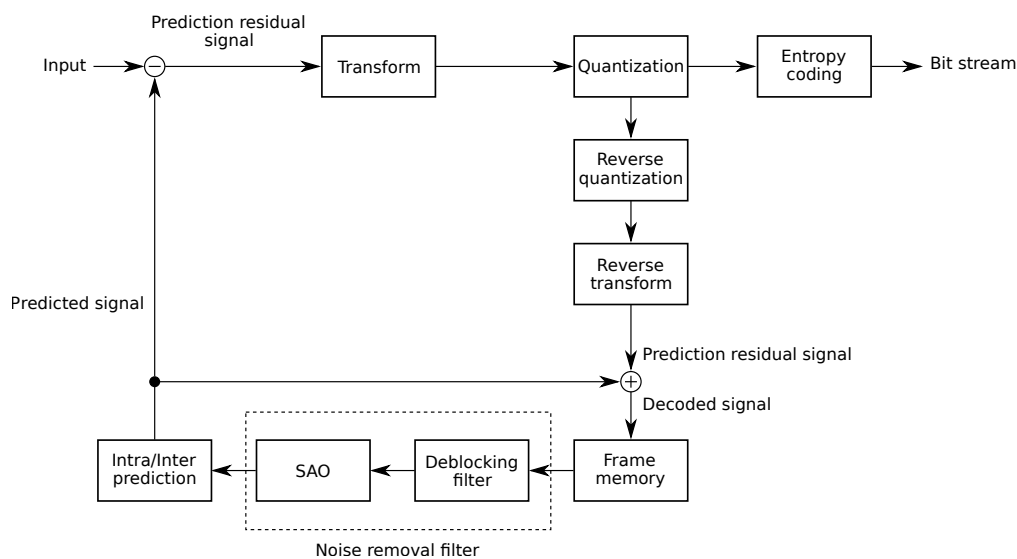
Prediction residual signal

Input

Transform

Quantization

Entropy coding

Bit stream

Reverse quantization

Reverse transform

Predicted signal

Prediction residual signal

Decoded signal

Intra/Inter prediction

SAO

Deblocking filter

Frame memory

Noise removal filter